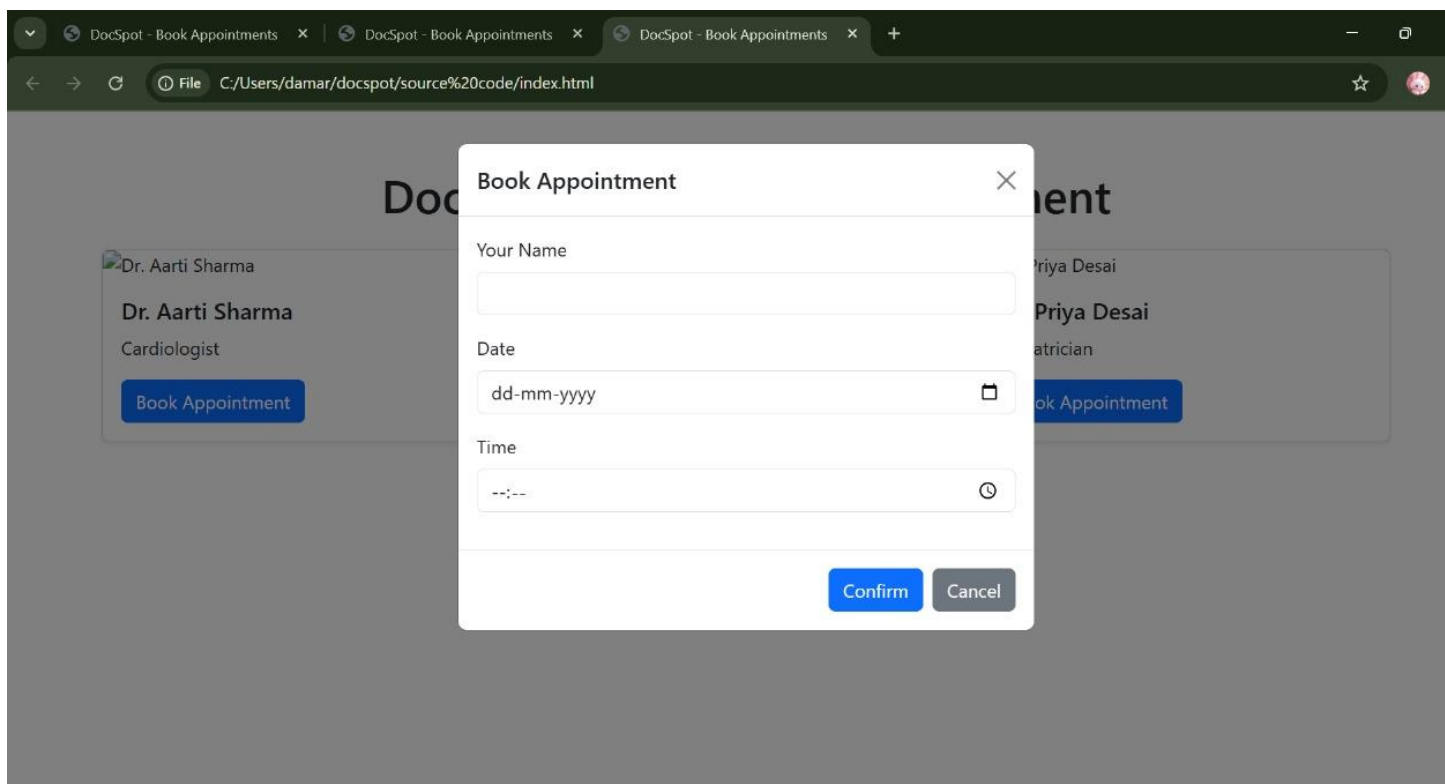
DocSpot - Book Appointments ×
DocSpot - Book Appointments ×
DocSpot - Book Appointments ×
+

File C:/Users/damar/docspot/source%20code/index.html

Doc

ent

Dr. Aarti Sharma

Dr. Aarti Sharma

Cardiologist

Book Appointment

riya Desai

Priya Desai

atrician

ok Appointment

Book Appointment

×

Your Name

Date

dd-mm-yyyy

Time

--:--

Confirm

Cancel